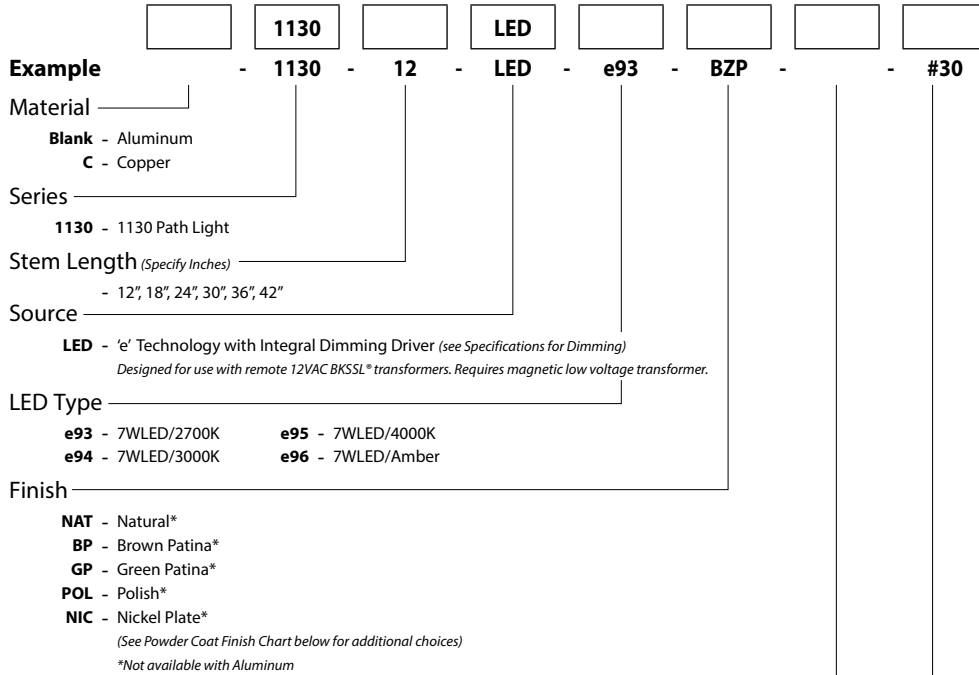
1130 | LED

**Example** - 1130 - 12 - LED - e93 - BZP - - #30

Material

Blank - Aluminum
C - Copper

Series

1130 - 1130 Path Light

Stem Length *(Specify Inches)*

- 12", 18", 24", 30", 36", 42"

Source

LED - 'e' Technology with Integral Dimming Driver *(see Specifications for Dimming)*
*Designed for use with remote 12VAC BKSSL® transformers. Requires magnetic low voltage transformer.*

LED Type

e93 - 7WLED/2700K
e94 - 7WLED/3000K
e95 - 7WLED/4000K
e96 - 7WLED/Amber

Finish

NAT - Natural*
BP - Brown Patina*
GP - Green Patina*
POL - Polish*
NIC - Nickel Plate*
*(See Powder Coat Finish Chart below for additional choices)*
*\*Not available with Aluminum*